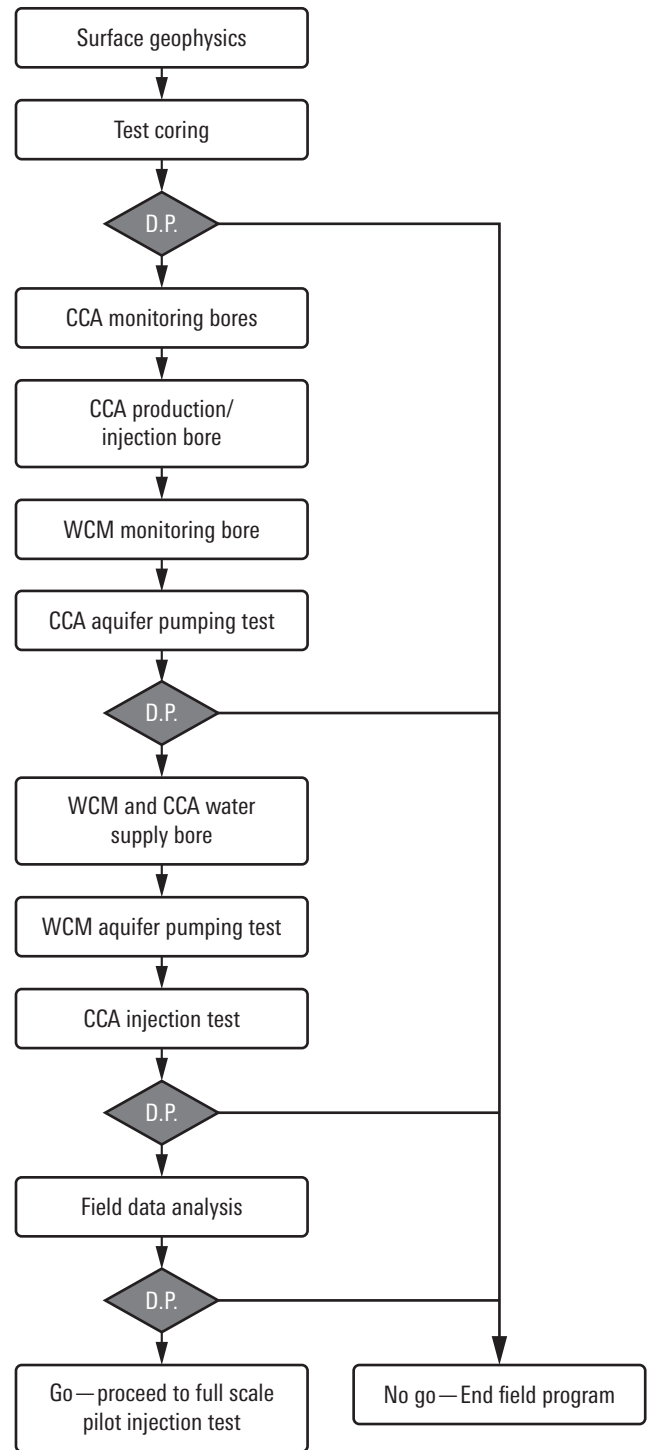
Surface geophysics

Test coring

D.P.

CCA monitoring bores

CCA production/ injection bore

WCM monitoring bore

CCA aquifer pumping test

D.P.

WCM and CCA water supply bore

WCM aquifer pumping test

CCA injection test

D.P.

Field data analysis

D.P.

Go—proceed to full scale pilot injection test

No go—End field program